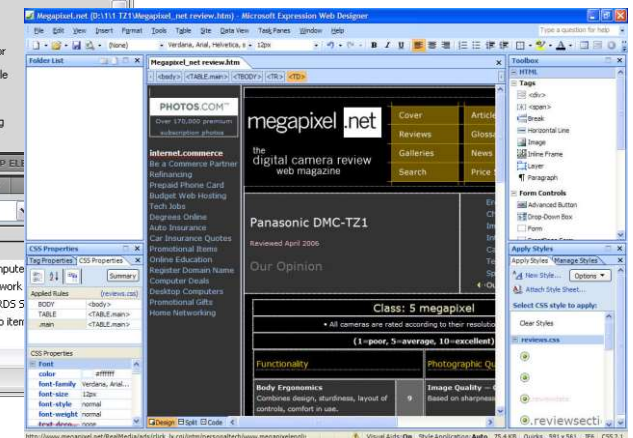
Megapixel.net (D:\1\1 TZ1\Megapixel_net review.htm) - Microsoft Expression Web Designer

File Edit View Insert Format Tools Table Site Data View Task Panes Window Help

Type a question for help

(None) Verdana, Arial, Helvetica, s 12px

Folder List

Megapixel_net review.htm

<body> <TABLE.main> <TBODY> <TR> <TD>

Toolbox

HTML

Tags

<div>

<span>

Break

Horizontal Line

Image

Inline Frame

Layer

Paragraph

Form Controls

Advanced Button

Drop-Down Box

Form

PHOTOS.COM

Over 170,000 premium subscription photos

megapixel.net

the digital camera review web magazine

Cover

Reviews

Galleries

Search

Article

Gloss

News

Price S

internet.commerce

Be a Commerce Partner

Refinancing

Prepaid Phone Card

Budget Web Hosting

Tech Jobs

Degrees Online

Auto Insurance

Car Insurance Quotes

Promotional Items

Online Education

Register Domain Name

Computer Deals

Desktop Computers

Promotional Gifts

Home Networking

Panasonic DMC-TZ1

Reviewed April 2006

Our Opinion

CSS Properties

Tag Properties CSS Properties

Summary

Applied Rules (reviews.css)

BODY <body>

TABLE <TABLE.main>

.main <TABLE.main>

CSS Properties

Font

color #ffffff

font-family Verdana, Arial...

font-size 12px

font-style normal

font-weight normal

Apply Styles

Apply Styles Manage Styles

New Style... Options

Attach Style Sheet...

Select CSS style to apply:

Clear Styles

reviews.css

.reviewsecti

Class: 5 megapixel

• All cameras are rated according to their resolutio

(1=poor, 5=average, 10=excellent)

Functionality

Photographic Qu

Body Ergonomics

Combines design, sturdiness, layout of controls, comfort in use.

9

Image Quality — C

Based on sharpness

Design Split Code

Visual Aids: On Style Application: Auto 75.4 KB Quirks 591 x 561 IE6 CSS 2.1

ompute

work

RDS S

o item

or

le

g

P ELE